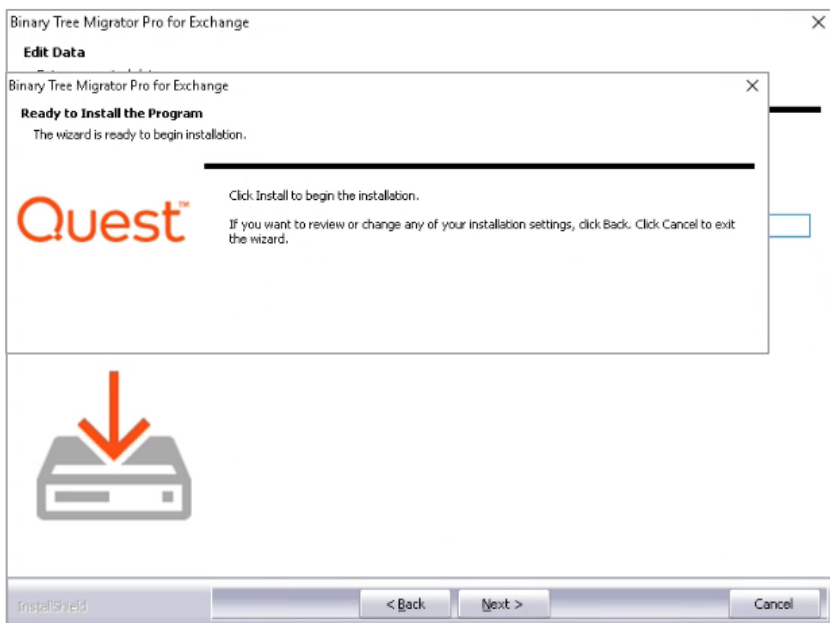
Binary Tree Migrator Pro for Exchange

Edit Data

Binary Tree Migrator Pro for Exchange

Ready to Install the Program

The wizard is ready to begin installation.

Quest™

Click Install to begin the installation.

If you want to review or change any of your installation settings, click Back. Click Cancel to exit the wizard.

InstallShield

< Back

Next >

Cancel